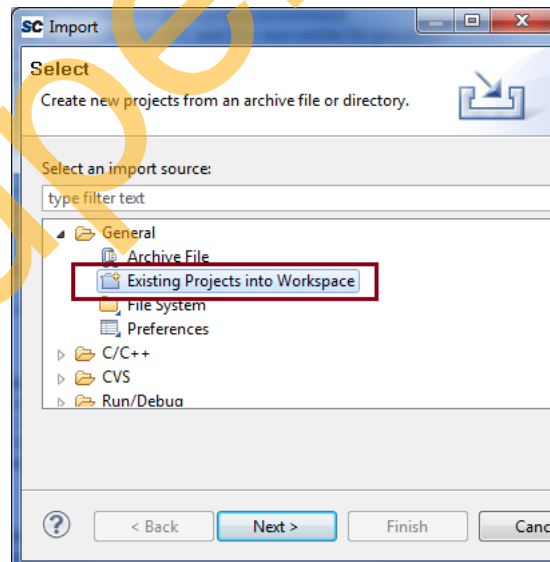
SC Import

Select

Create new projects from an archive file or directory.

Select an import source:

type filter text

General

Archive File

Existing Projects into Workspace

File System

Preferences

C/C++

CVS

Run/Debug

?

< Back

Next >

Finish

Canc